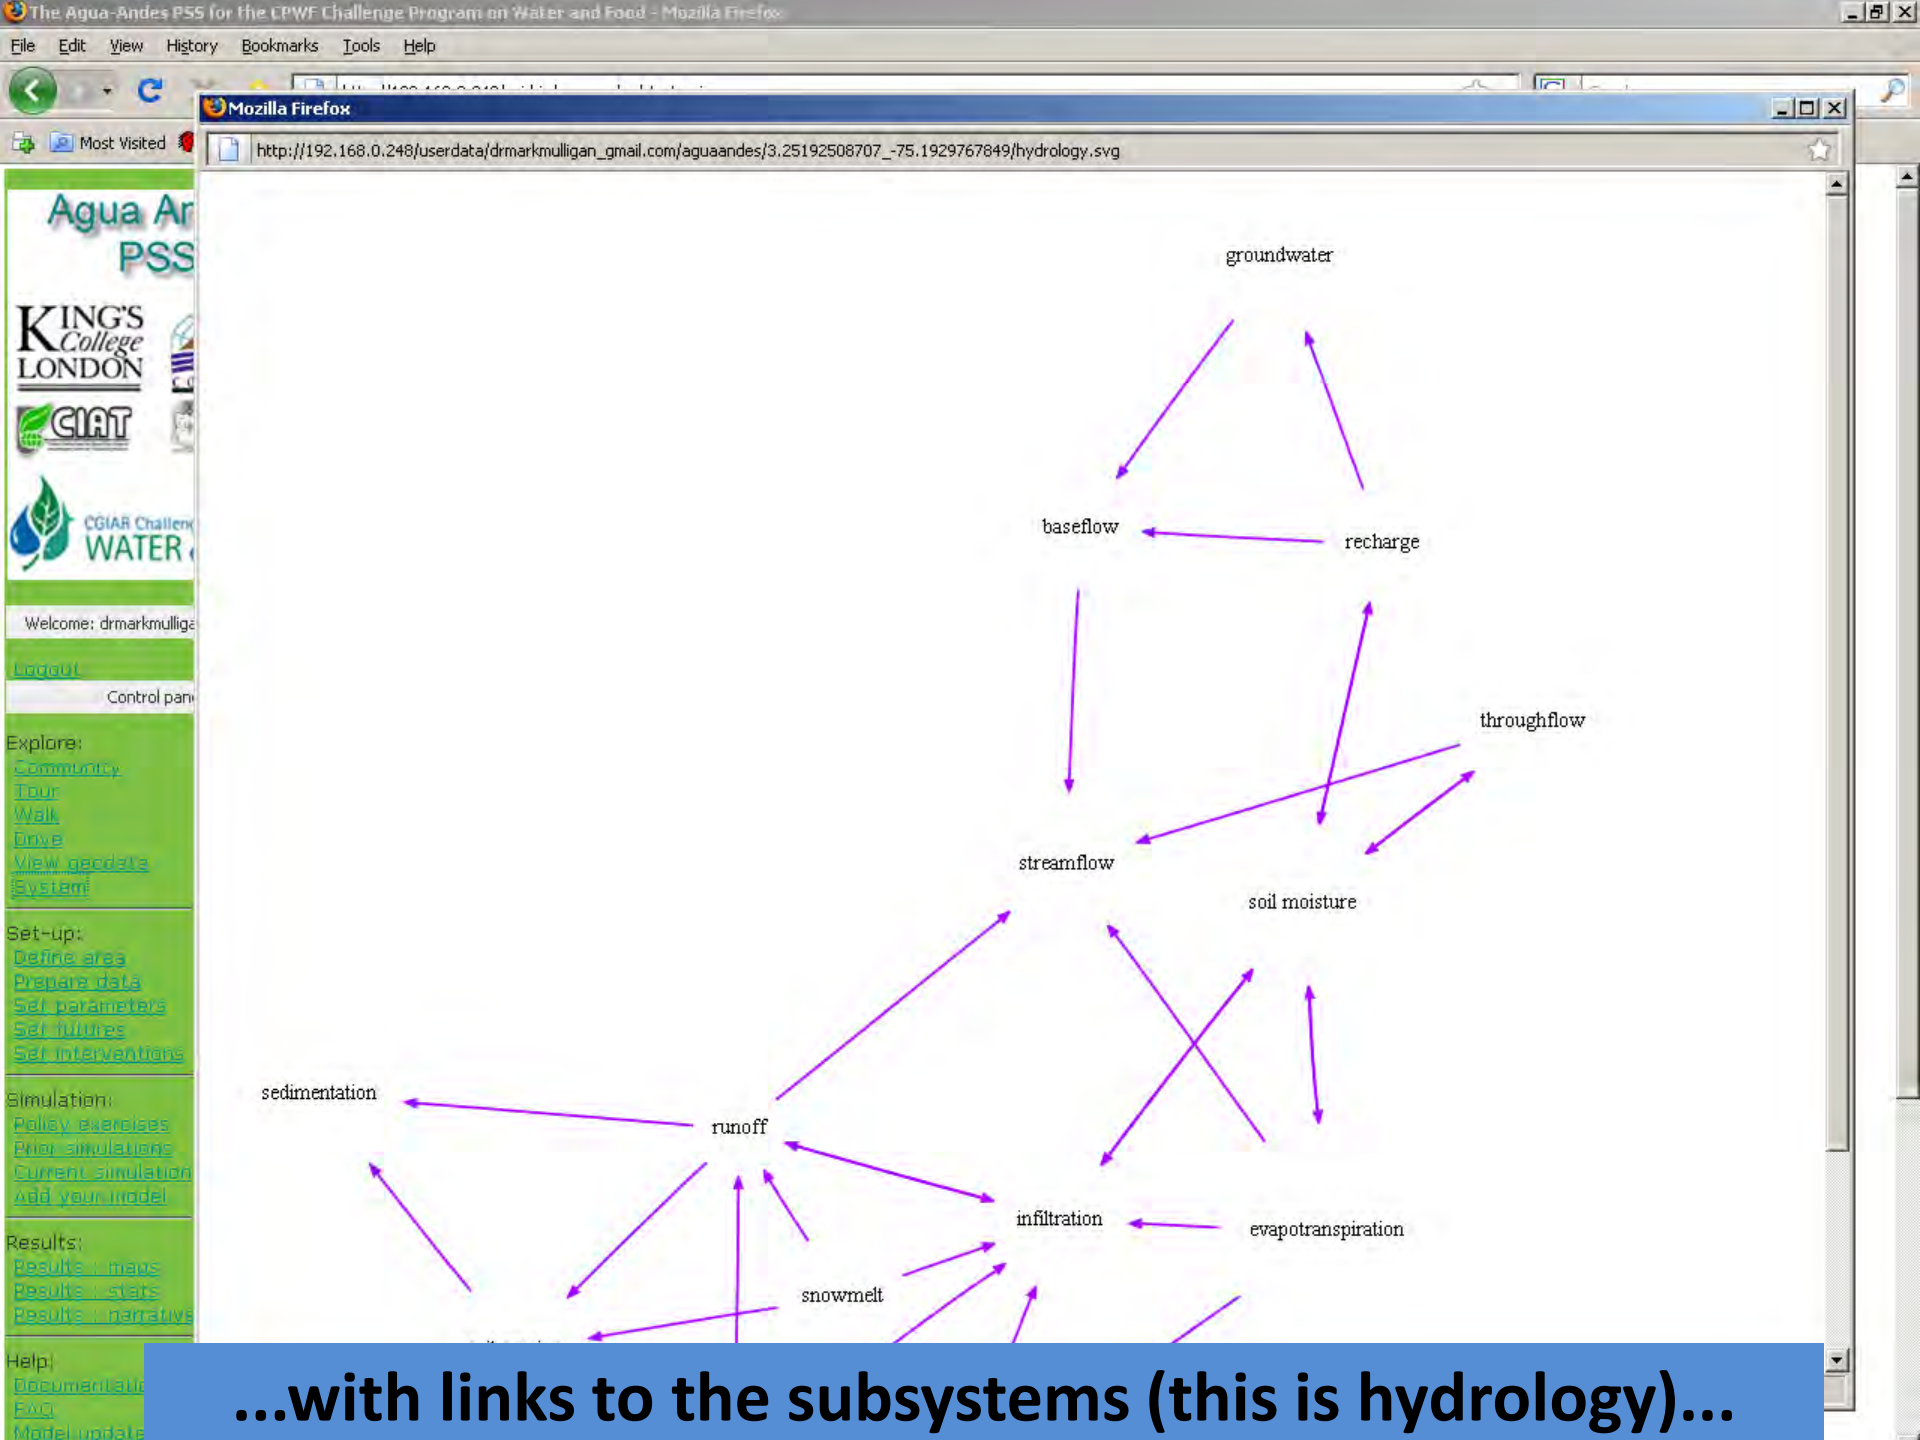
The Agua-Andes PSS for the CPWF Challenge Program on Water and Food - Mozilla Firefox

File Edit View History Bookmarks Tools Help

Most Visited

Mozilla Firefox

http://192.168.0.248/userdata/drmarkmulligan_gmail.com/aguaandes/3.25192508707_-75.1929767849/hydrology.svg

Agua An
PSS

KING'S College LONDON

CIAT

CGIAR Challen
WATER

Welcome: drmarkmullig

Logout

Control pan

Explore:
Community
Tour
Walk
Drive
View geodata
System

Set-up:
Define area
Prepare data
Set parameters
Set futures
Set interventions

Simulation:
Policy exercises
Prior simulations
Current simulation
Add your model

Results:
Results : maps
Results : stats
Results : narrative

Help:
Documentation
FAQ
Model update

groundwater

baseflow

recharge

throughflow

streamflow

soil moisture

sedimentation

runoff

infiltration

evapotranspiration

snowmelt

...with links to the subsystems (this is hydrology)...